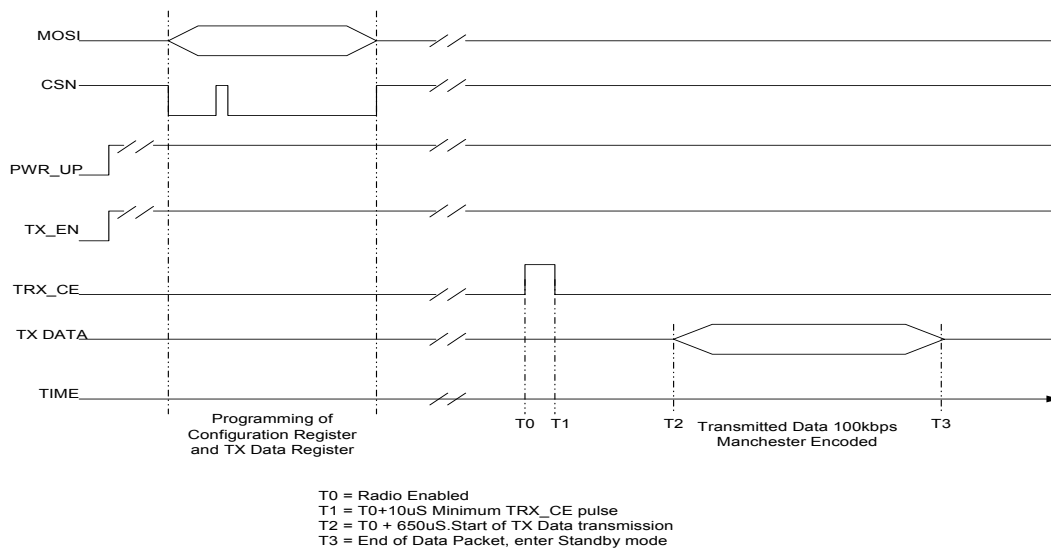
MOSI
CSN
PWR_UP
TX_EN
TRX_CE
TX DATA
TIME

Programming of Configuration Register and TX Data Register

T0 T1

T2 Transmitted Data 100kbps Manchester Encoded T3

T0 = Radio Enabled
T1 = T0+10uS Minimum TRX_CE pulse
T2 = T0 + 650uS.Start of TX Data transmission
T3 = End of Data Packet, enter Standby mode